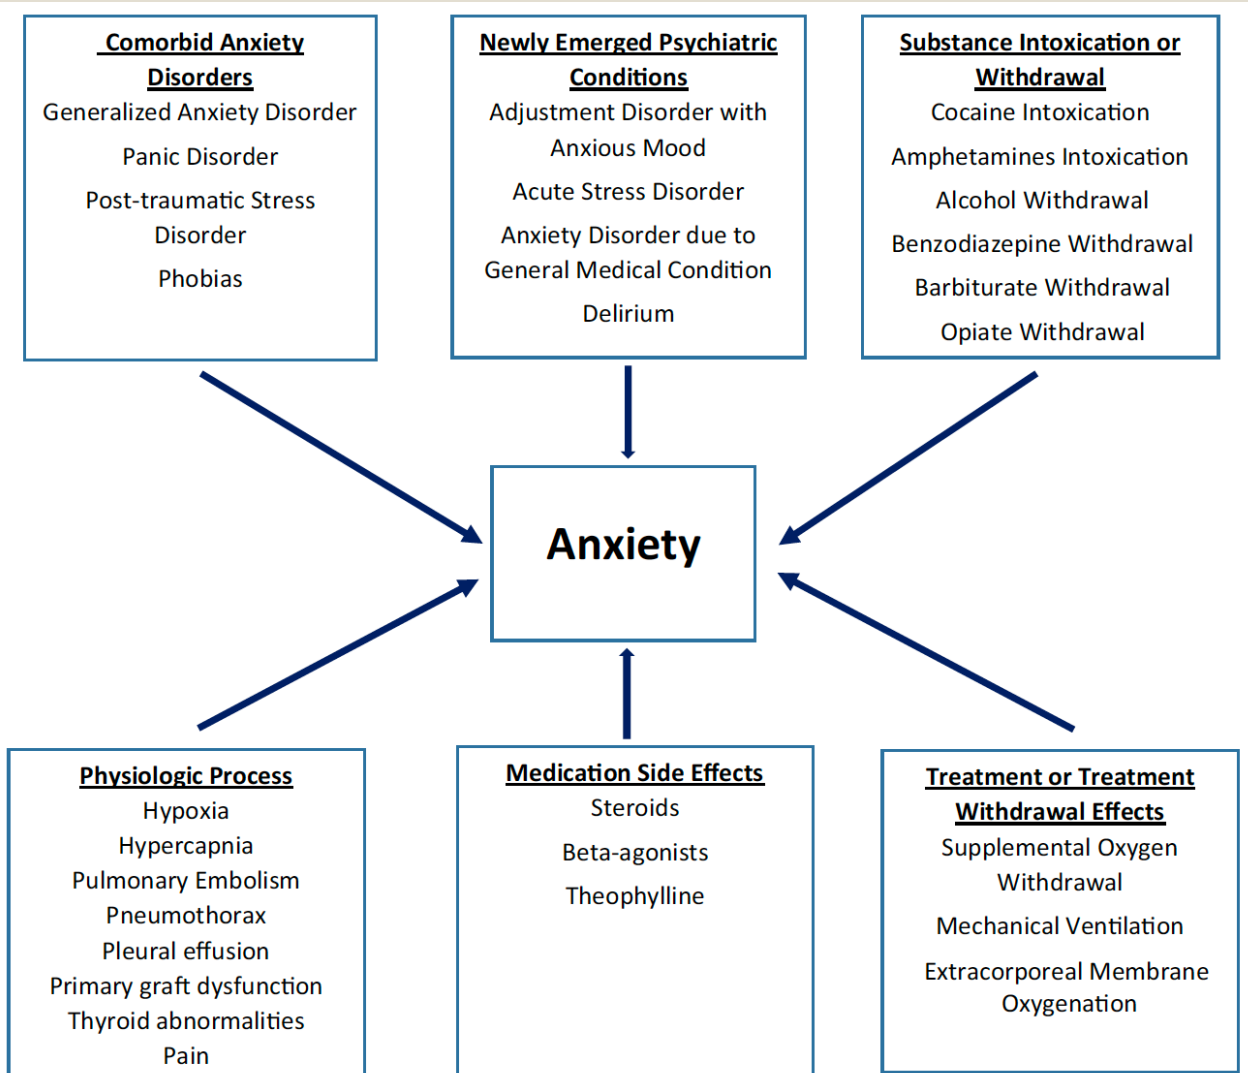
Comorbid Anxiety Disorders
Generalized Anxiety Disorder
Panic Disorder
Post-traumatic Stress Disorder
Phobias

Newly Emerged Psychiatric Conditions
Adjustment Disorder with Anxious Mood
Acute Stress Disorder
Anxiety Disorder due to General Medical Condition
Delirium

Substance Intoxication or Withdrawal
Cocaine Intoxication
Amphetamines Intoxication
Alcohol Withdrawal
Benzodiazepine Withdrawal
Barbiturate Withdrawal
Opiate Withdrawal

Anxiety

Physiologic Process
Hypoxia
Hypercapnia
Pulmonary Embolism
Pneumothorax
Pleural effusion
Primary graft dysfunction
Thyroid abnormalities
Pain

Medication Side Effects
Steroids
Beta-agonists
Theophylline

Treatment or Treatment Withdrawal Effects
Supplemental Oxygen Withdrawal
Mechanical Ventilation
Extracorporeal Membrane Oxygenation